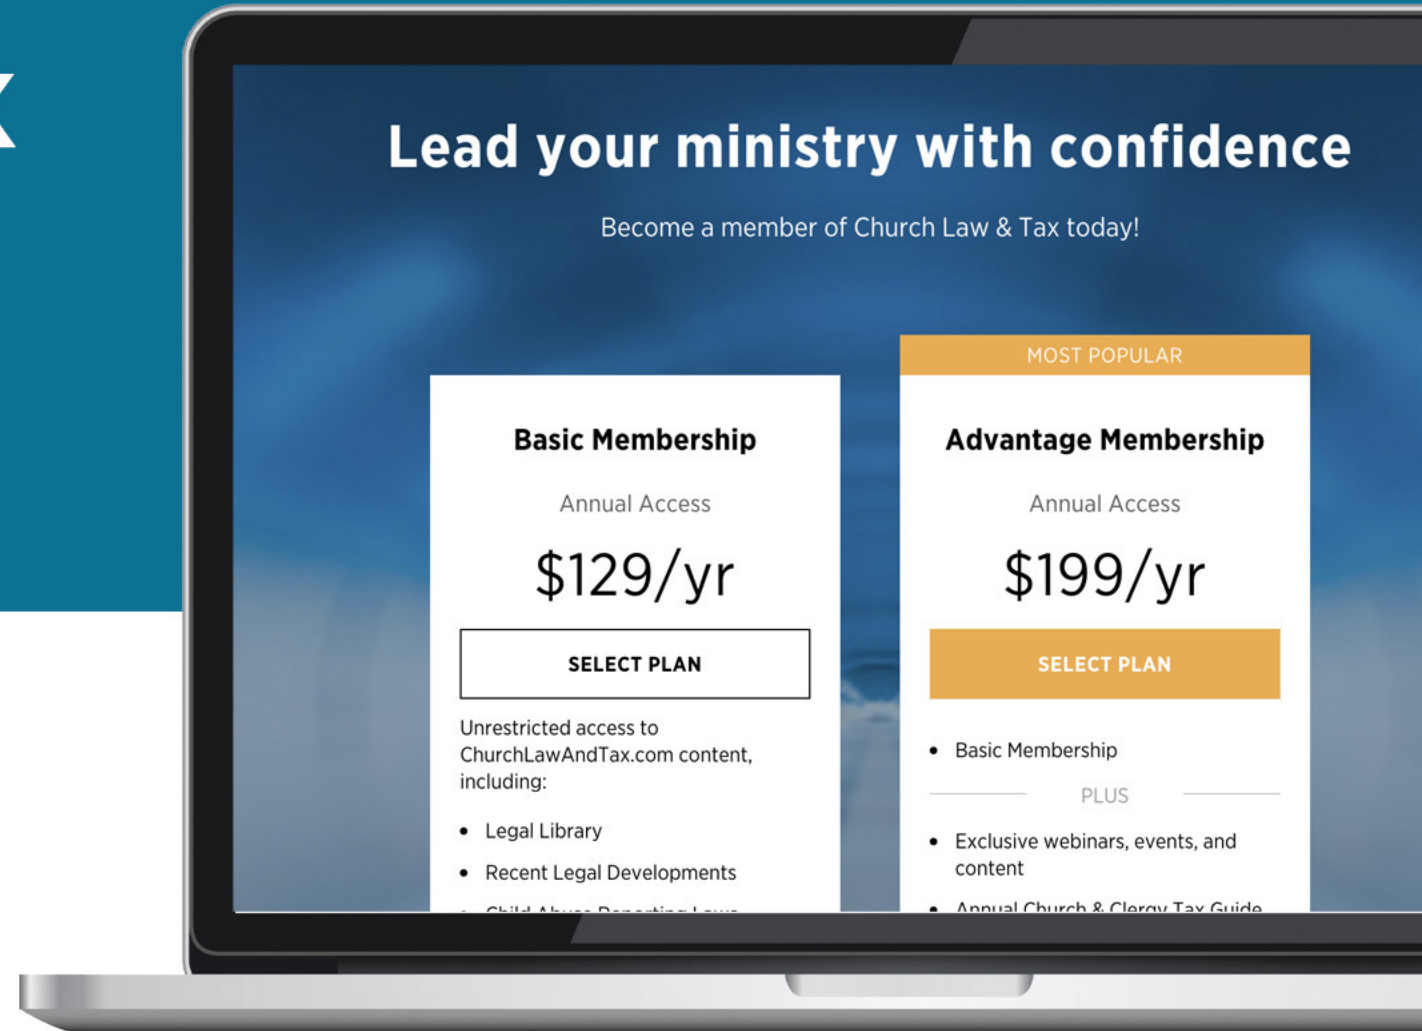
Lead your ministry with confidence

Become a member of Church Law & Tax today!

Basic Membership

Annual Access

$129/yr

SELECT PLAN

Unrestricted access to ChurchLawAndTax.com content, including:

- Legal Library
- Recent Legal Developments
- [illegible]

MOST POPULAR

Advantage Membership

Annual Access

$199/yr

SELECT PLAN

- Basic Membership

PLUS

- Exclusive webinars, events, and content
- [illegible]